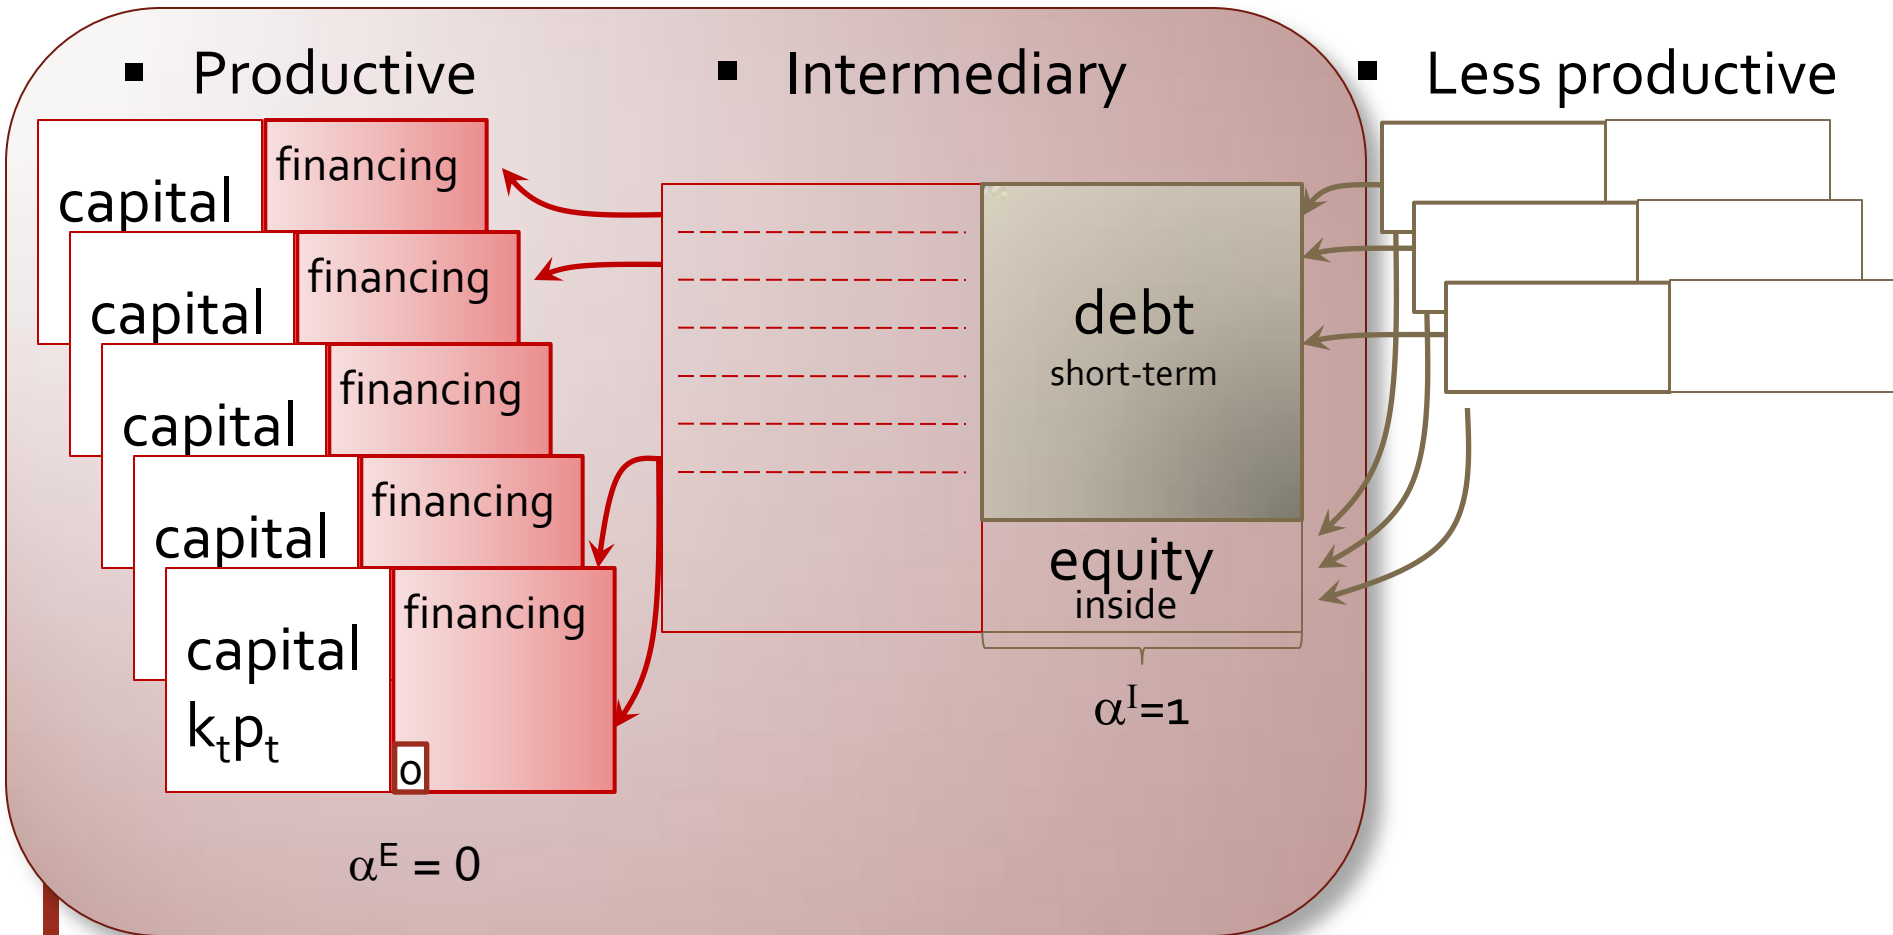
▪ Productive

▪ Intermediary

▪ Less productive

capital financing
capital financing
capital financing
capital financing
capital $k_t p_t$ financing 0

debt
short-term

equity
inside

$\alpha^I$=1

$\alpha^E = 0$